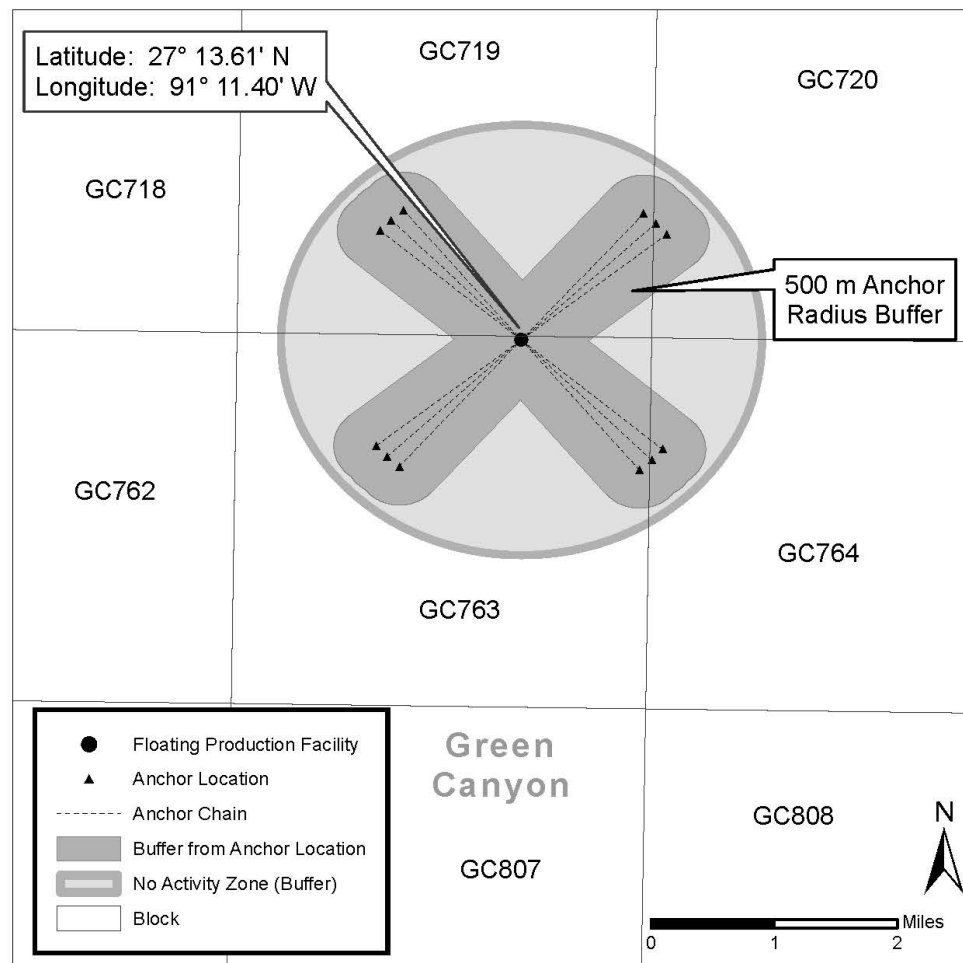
Latitude: 27° 13.61' N
Longitude: 91° 11.40' W

GC719

GC720

GC718

500 m Anchor Radius Buffer

GC762

GC764

GC763

Floating Production Facility
Anchor Location
Anchor Chain
Buffer from Anchor Location
No Activity Zone (Buffer)
Block

Green Canyon

GC808

GC807

N

Miles
0 1 2